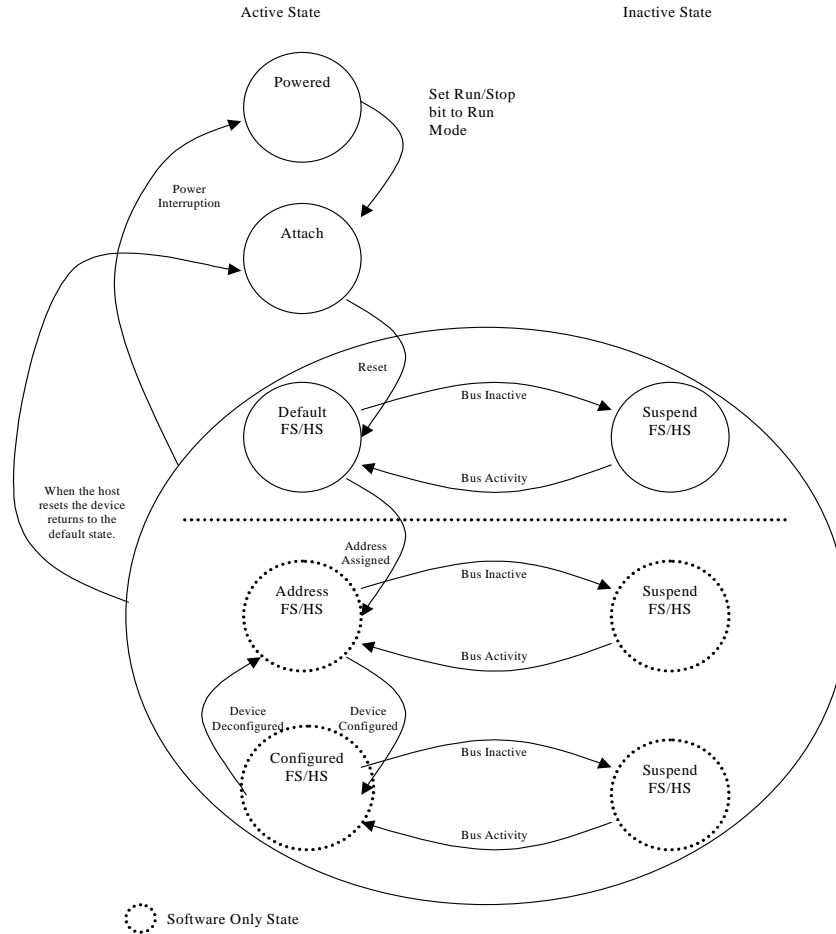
Active State

Inactive State

Powered

Set Run/Stop bit to Run Mode

Power Interruption

Attach

Reset

Default FS/HS

Bus Inactive

Suspend FS/HS

Bus Activity

When the host resets the device returns to the default state.

Address Assigned

Address FS/HS

Bus Inactive

Suspend FS/HS

Bus Activity

Device Deconfigured

Device Configured

Configured FS/HS

Bus Inactive

Suspend FS/HS

Bus Activity

Software Only State